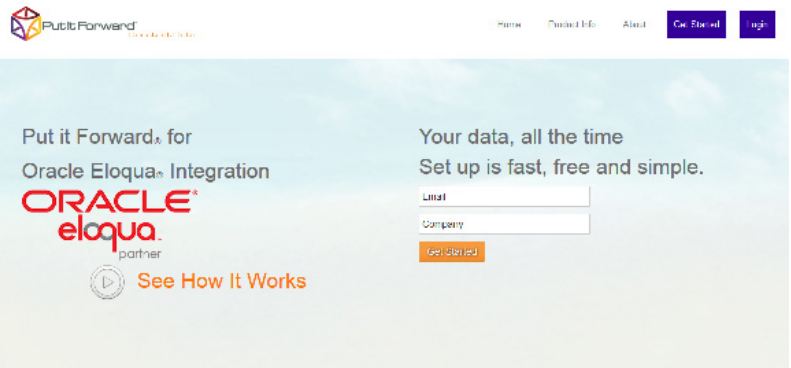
Put It Forward®
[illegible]

Home
Product Info
About
Get Started
Login

Put it Forward® for
Oracle Eloqua® Integration

ORACLE®
eloqua
partner

See How It Works

Your data, all the time
Set up is fast, free and simple.

Email
Company
Get Started